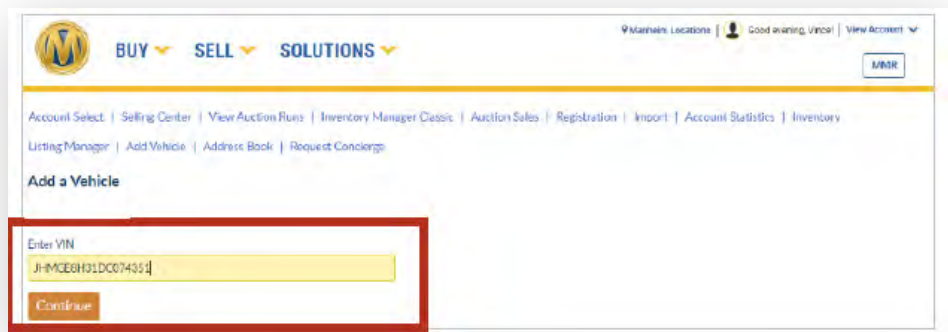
BUY SELL SOLUTIONS

Manheim Locations | Good evening, Vince! | View Account

MMR

Account Select | Selling Center | View Auction Runs | Inventory Manager Classic | Auction Sales | Registration | Import | Account Statistics | Inventory

Listing Manager | Add Vehicle | Address Book | Request Concierge

Add a Vehicle

Enter VIN

JHMCE8H31DC074351

Continue